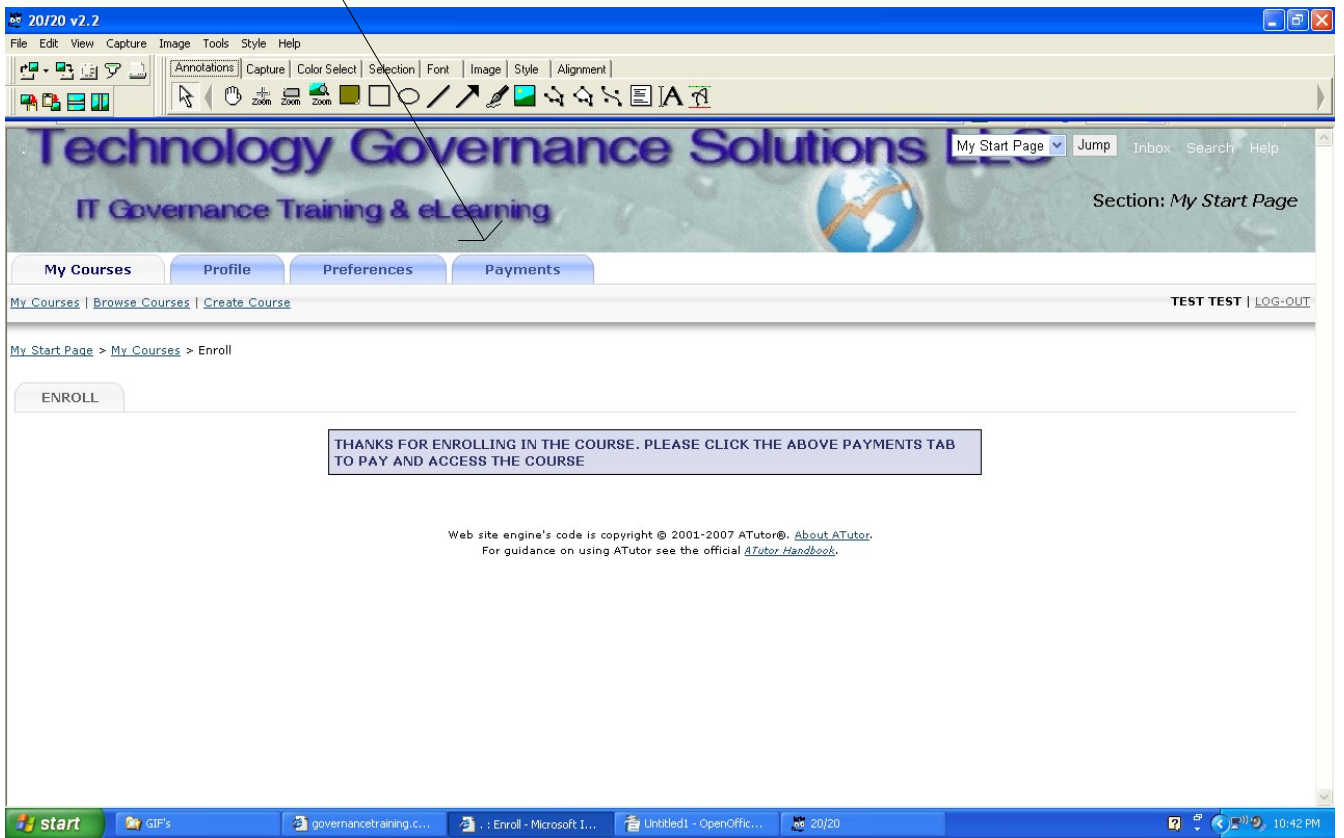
20/20 v2.2

File Edit View Capture Image Tools Style Help

Annotations | Capture | Color Select | Selection | Font | Image | Style | Alignment

Zoom Zoom Zoom

Technology Governance Solutions LLC

IT Governance Training & eLearning

My Start Page Jump Inbox Search Help

Section: My Start Page

My Courses | Profile | Preferences | Payments

My Courses | Browse Courses | Create Course

TEST TEST | LOG-OUT

My Start Page > My Courses > Enroll

ENROLL

THANKS FOR ENROLLING IN THE COURSE. PLEASE CLICK THE ABOVE PAYMENTS TAB TO PAY AND ACCESS THE COURSE

Web site engine's code is copyright © 2001-2007 ATutor®. About ATutor.
For guidance on using ATutor see the official ATutor Handbook.

start | GIF's | governancetraining.c... | . : Enroll - Microsoft I... | Untitled1 - OpenOffic... | 20/20 | 10:42 PM